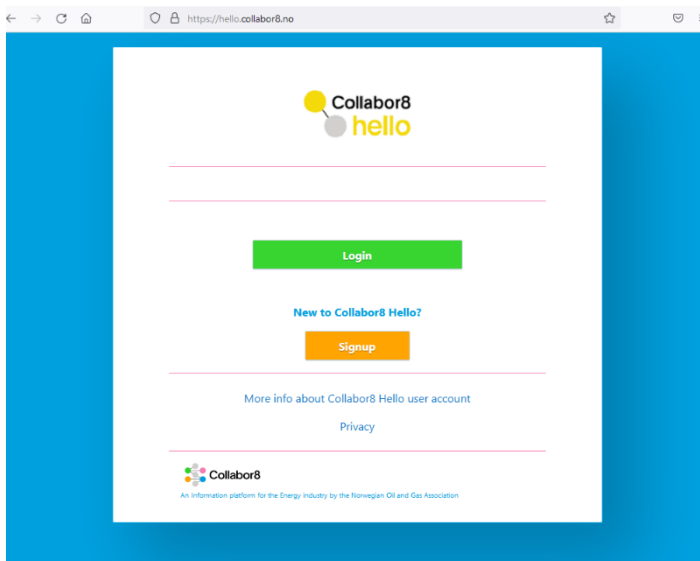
https://hello.collabor8.no

Collabor8
hello

Login

New to Collabor8 Hello?

Signup

More info about Collabor8 Hello user account

Privacy

Collabor8
An information platform for the Energy industry by the Norwegian Oil and Gas Association